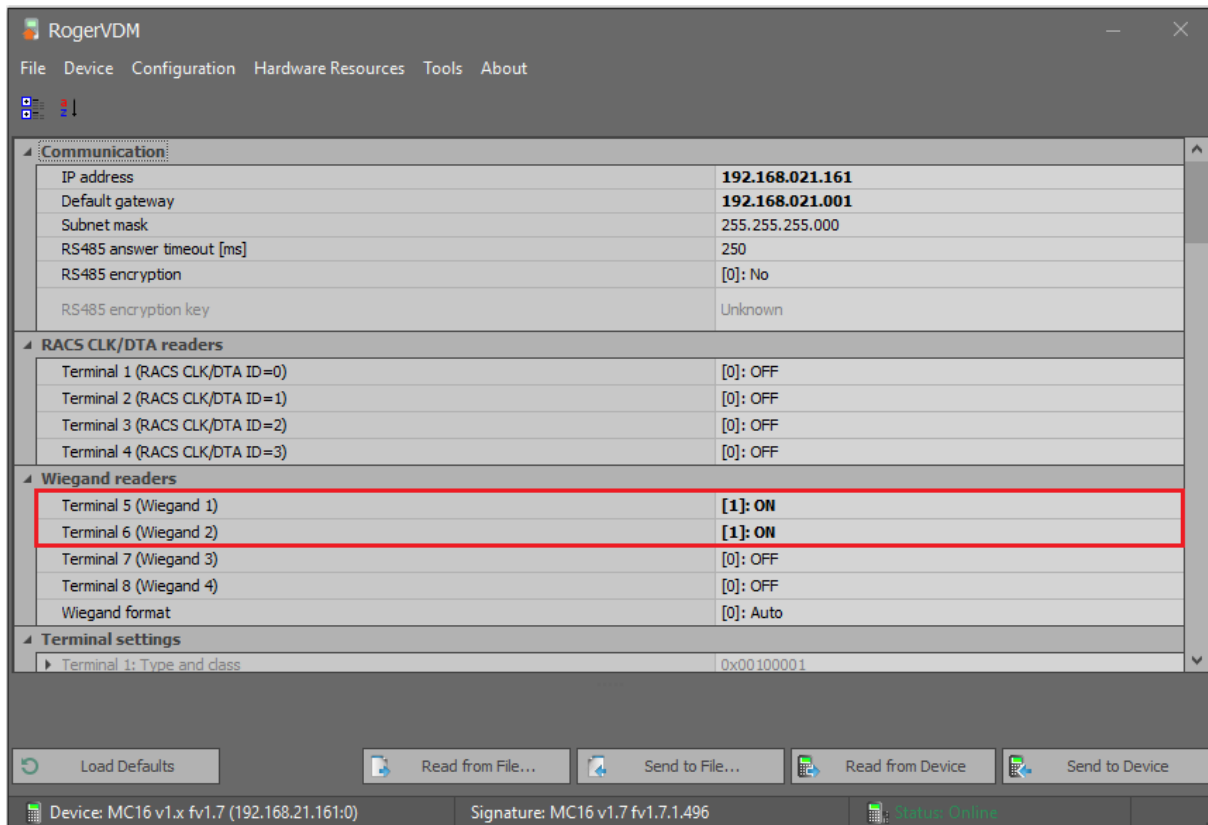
RogerVDM

File Device Configuration Hardware Resources Tools About

Communication

| | |
|---|---|
| IP address | 192.168.021.161 |
| Default gateway | 192.168.021.001 |
| Subnet mask | 255.255.255.000 |
| RS485 answer timeout [ms] | 250 |
| RS485 encryption | [0]: No |
| RS485 encryption key | Unknown |

RACS CLK/DTA readers

| | |
|---|---|
| Terminal 1 (RACS CLK/DTA ID=0) | [0]: OFF |
| Terminal 2 (RACS CLK/DTA ID=1) | [0]: OFF |
| Terminal 3 (RACS CLK/DTA ID=2) | [0]: OFF |
| Terminal 4 (RACS CLK/DTA ID=3) | [0]: OFF |

Wiegand readers

| | |
|---|---|
| Terminal 5 (Wiegand 1) | [1]: ON |
| Terminal 6 (Wiegand 2) | [1]: ON |
| Terminal 7 (Wiegand 3) | [0]: OFF |
| Terminal 8 (Wiegand 4) | [0]: OFF |
| Wiegand format | [0]: Auto |

Terminal settings

| | |
|---|---|
| Terminal 1: Type and class | 0x00100001 |

Load Defaults Read from File... Send to File... Read from Device Send to Device

Device: MC16 v1.x fv1.7 (192.168.21.161:0) Signature: MC16 v1.7 fv1.7.1.496 Status: Online